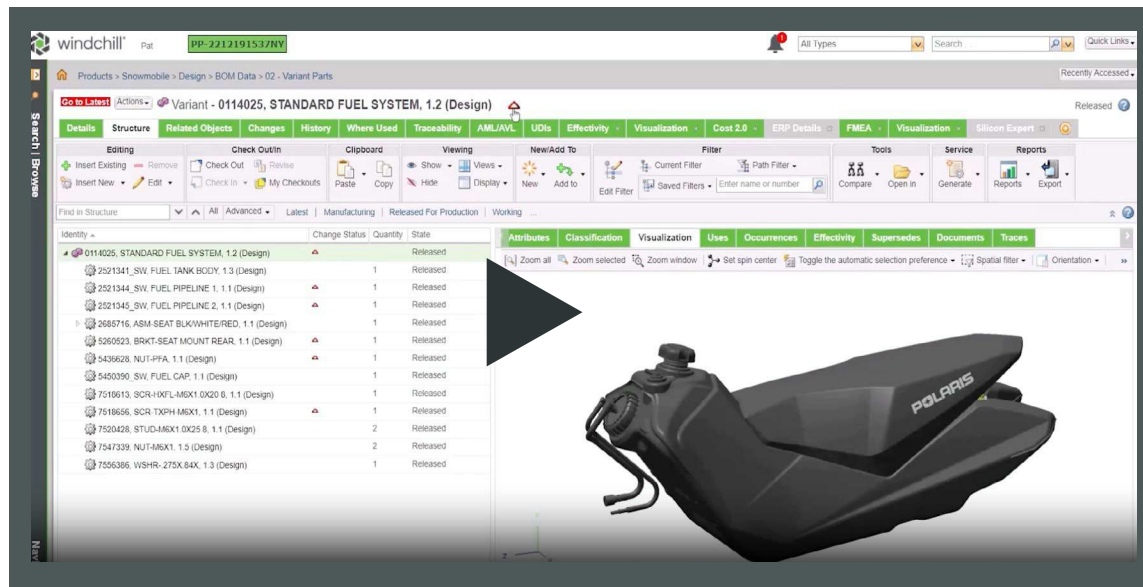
windchill Pat PP-2212191537NY

All Types Search Quick Links

Products > Snowmobile > Design > BOM Data > 02 - Variant Parts

Recently Accessed

Go to Latest Actions Variant - 0114025, STANDARD FUEL SYSTEM, 1.2 (Design)

Released

Details Structure Related Objects Changes History Where Used Traceability AML/AVL UDIs Effectivity Visualization Cost 2.0 ERP Details FMEA Visualization Silicon Expert

Editing
Insert Existing Remove
Insert New Edit

Check Out/In
Check Out Revise
Check In My Checkouts

Clipboard
Paste Copy

Viewing
Show Views
Hide Display

New/Add To
New Add to

Filter
Edit Filter Current Filter Path Filter
Saved Filters Enter name or number

Tools
Compare Open in

Service
Generate

Reports
Reports Export

Find in Structure All Advanced Latest | Manufacturing | Released For Production | Working

Search | Browse

| Identity | Change Status | Quantity | State |
|---|---|---|---|
| 0114025, STANDARD FUEL SYSTEM, 1.2 (Design) | | | Released |
| 2521341_SW, FUEL TANK BODY, 1.3 (Design) | | 1 | Released |
| 2521344_SW, FUEL PIPELINE 1, 1.1 (Design) | | 1 | Released |
| 2521345_SW, FUEL PIPELINE 2, 1.1 (Design) | | 1 | Released |
| 2685716, ASM-SEAT BLK/WHITE/RED, 1.1 (Design) | | 1 | Released |
| 5260523, BRKT-SEAT MOUNT REAR, 1.1 (Design) | | 1 | Released |
| 5436628, NUT-PFA, 1.1 (Design) | | 1 | Released |
| 5450390_SW, FUEL CAP, 1.1 (Design) | | 1 | Released |
| 7516613, SCR-HXFL-M6X1.0X20 8, 1.1 (Design) | | 1 | Released |
| 7518656, SCR-TXPH M6X1, 1.1 (Design) | | 1 | Released |
| 7520428, STUD-M6X1.0X25 8, 1.1 (Design) | | 2 | Released |
| 7547339, NUT-M6X1, 1.5 (Design) | | 2 | Released |
| 7556386, WSHR-.275X.84X, 1.3 (Design) | | 1 | Released |

Attributes Classification Visualization Uses Occurrences Effectivity Supersedes Documents Traces

Zoom all Zoom selected Zoom window Set spin center Toggle the automatic selection preference Spatial filter Orientation

POLARIS

Nav